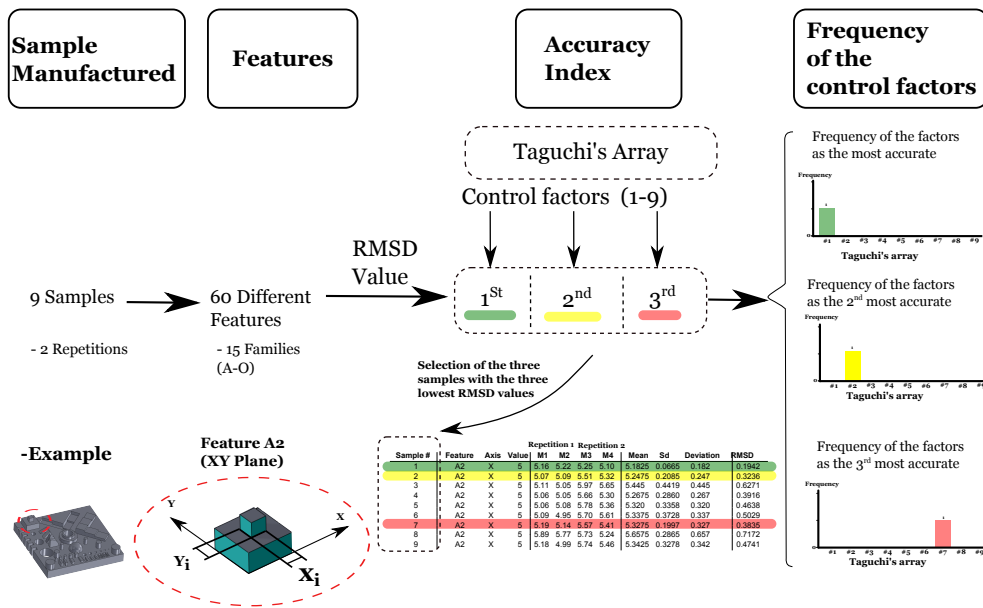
Sample Manufactured

Features

Accuracy Index

Frequency of the control factors

Taguchi's Array

Control factors (1-9)

RMSD Value

$1^{St}$ $2^{nd}$ $3^{rd}$

9 Samples

- 2 Repetitions

60 Different Features

- 15 Families (A-O)

Selection of the three samples with the three lowest RMSD values

-Example

Feature A2 (XY Plane)

Y X $Y_i$ $X_i$

Repetition 1 Repetition 2

| Sample # | Feature | Axis | Value | M1 | M2 | M3 | M4 | Mean | Sd | Deviation | RMSD |
|---|---|---|---|---|---|---|---|---|---|---|---|
| 1 | A2 | X | 5 | 5.16 | 5.22 | 5.25 | 5.10 | 5.1825 | 0.0665 | 0.182 | 0.1942 |
| 2 | A2 | X | 5 | 5.07 | 5.09 | 5.51 | 5.32 | 5.2475 | 0.2085 | 0.247 | 0.3236 |
| 3 | A2 | X | 5 | 5.11 | 5.05 | 5.97 | 5.65 | 5.445 | 0.4419 | 0.445 | 0.6271 |
| 4 | A2 | X | 5 | 5.06 | 5.05 | 5.66 | 5.30 | 5.2675 | 0.2860 | 0.267 | 0.3916 |
| 5 | A2 | X | 5 | 5.06 | 5.08 | 5.78 | 5.36 | 5.320 | 0.3358 | 0.320 | 0.4638 |
| 6 | A2 | X | 5 | 5.09 | 4.95 | 5.70 | 5.61 | 5.3375 | 0.3728 | 0.337 | 0.5029 |
| 7 | A2 | X | 5 | 5.19 | 5.14 | 5.57 | 5.41 | 5.3275 | 0.1997 | 0.327 | 0.3835 |
| 8 | A2 | X | 5 | 5.89 | 5.77 | 5.73 | 5.24 | 5.6575 | 0.2865 | 0.657 | 0.7172 |
| 9 | A2 | X | 5 | 5.18 | 4.99 | 5.74 | 5.46 | 5.3425 | 0.3278 | 0.342 | 0.4741 |

Frequency of the factors as the most accurate

Frequency

#1 #2 #3 #4 #5 #6 #7 #8 #9

Taguchi's array

Frequency of the factors as the $2^{nd}$ most accurate

Frequency

#1 #2 #3 #4 #5 #6 #7 #8 #9

Taguchi's array

Frequency of the factors as the $3^{rd}$ most accurate

Frequency

#1 #2 #3 #4 #5 #6 #7 #8 #9

Taguchi's array